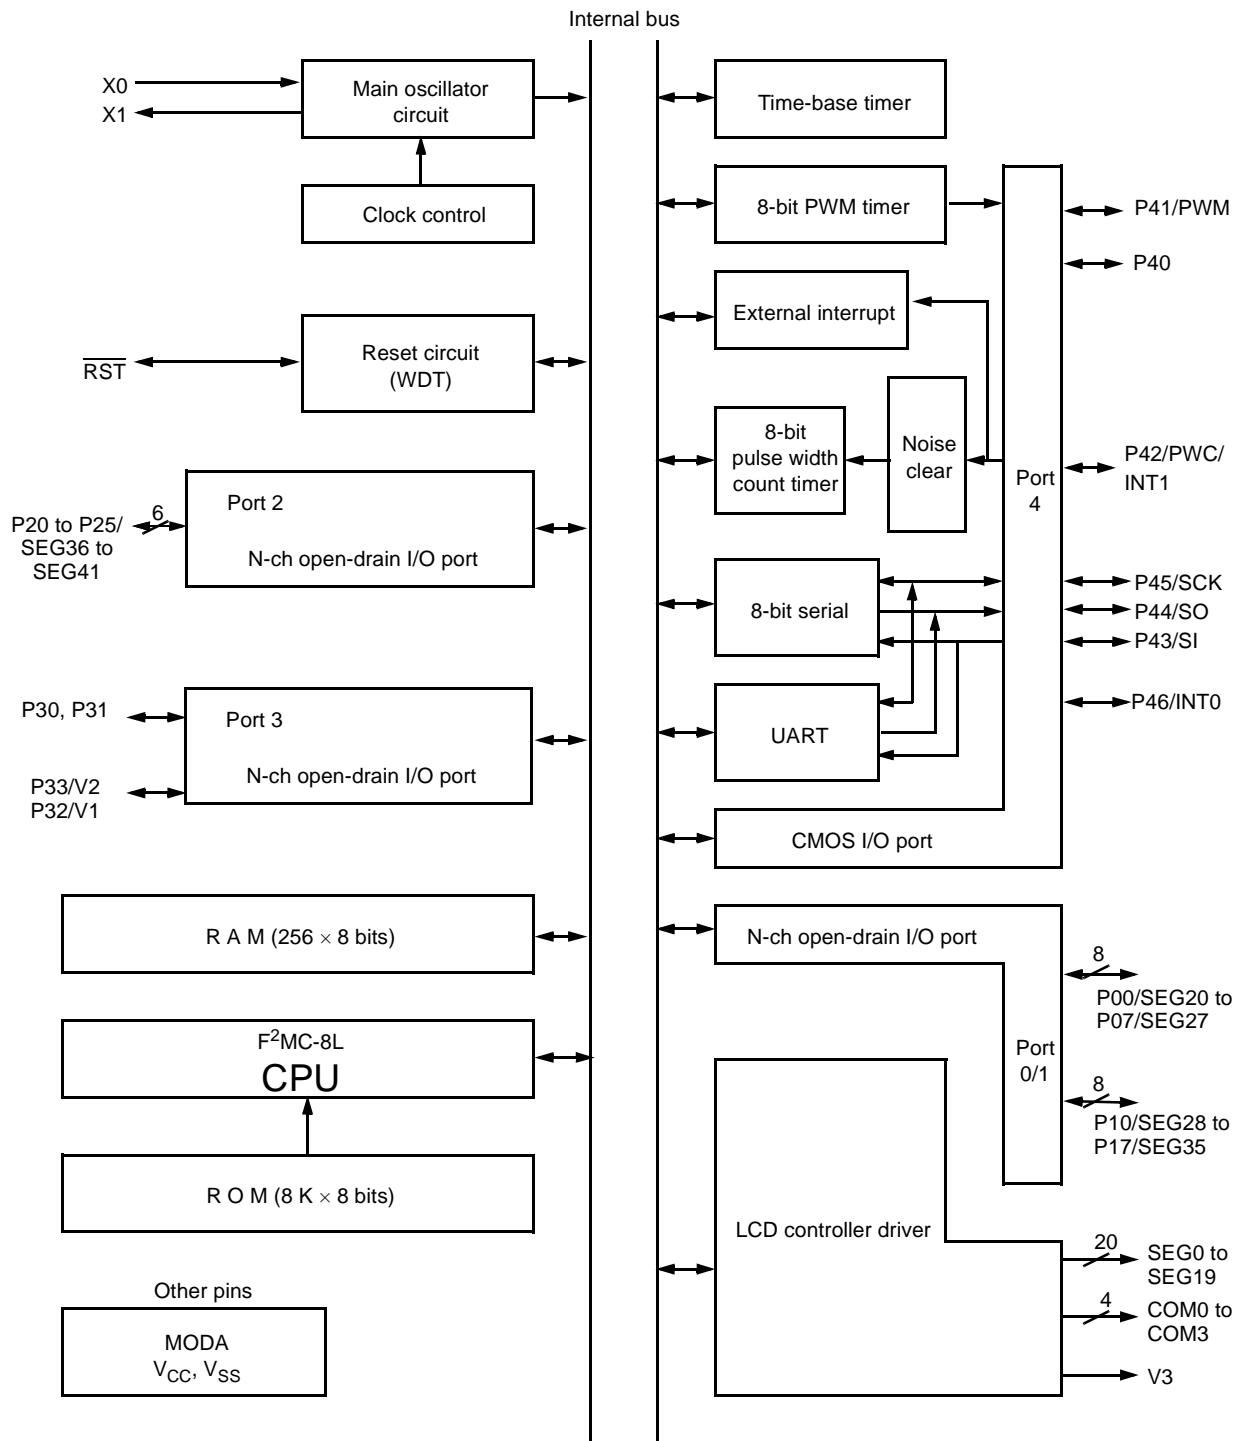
Internal bus

X0
X1
Main oscillator circuit

Clock control

$\overline{RST}$
Reset circuit (WDT)

Port 2
P20 to P25/ SEG36 to SEG41
6
N-ch open-drain I/O port

P30, P31
Port 3
P33/V2
P32/V1
N-ch open-drain I/O port

R A M (256 $\times$ 8 bits)

F$^2$MC-8L
CPU

R O M (8 K $\times$ 8 bits)

Other pins
MODA
$V_{CC}$, $V_{SS}$

Time-base timer

8-bit PWM timer

External interrupt

8-bit pulse width count timer

Noise clear

Port 4

8-bit serial

UART

CMOS I/O port

P41/PWM
P40
P42/PWC/ INT1
P45/SCK
P44/SO
P43/SI
P46/INT0

N-ch open-drain I/O port

Port 0/1

8
P00/SEG20 to P07/SEG27
8
P10/SEG28 to P17/SEG35

LCD controller driver

20
SEG0 to SEG19
4
COM0 to COM3
V3